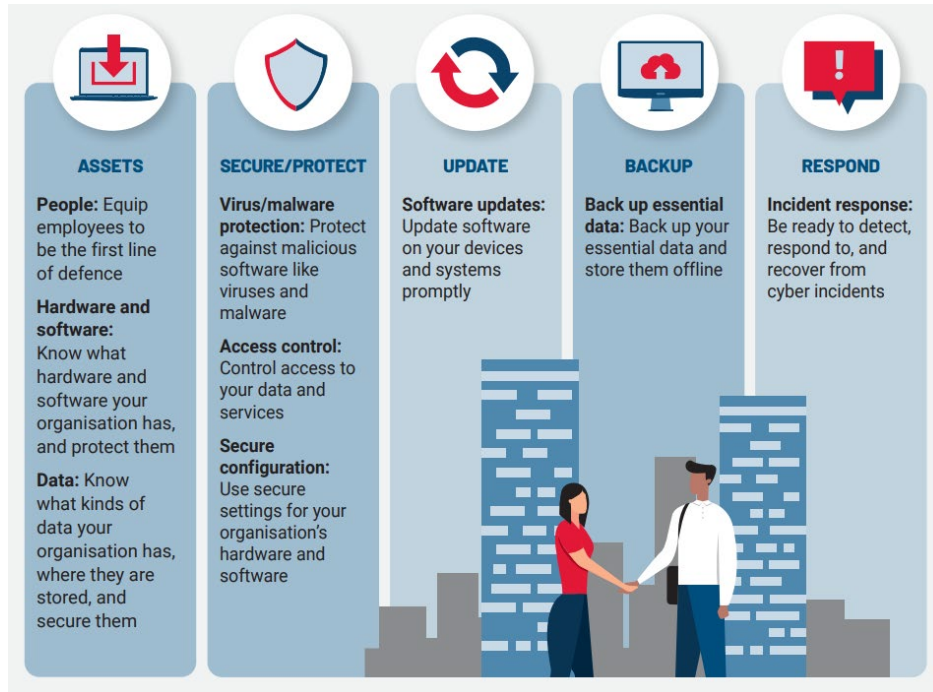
ASSETS

**People:** Equip employees to be the first line of defence

**Hardware and software:** Know what hardware and software your organisation has, and protect them

**Data:** Know what kinds of data your organisation has, where they are stored, and secure them

SECURE/PROTECT

**Virus/malware protection:** Protect against malicious software like viruses and malware

**Access control:** Control access to your data and services

**Secure configuration:** Use secure settings for your organisation's hardware and software

UPDATE

**Software updates:** Update software on your devices and systems promptly

BACKUP

**Back up essential data:** Back up your essential data and store them offline

RESPOND

**Incident response:** Be ready to detect, respond to, and recover from cyber incidents